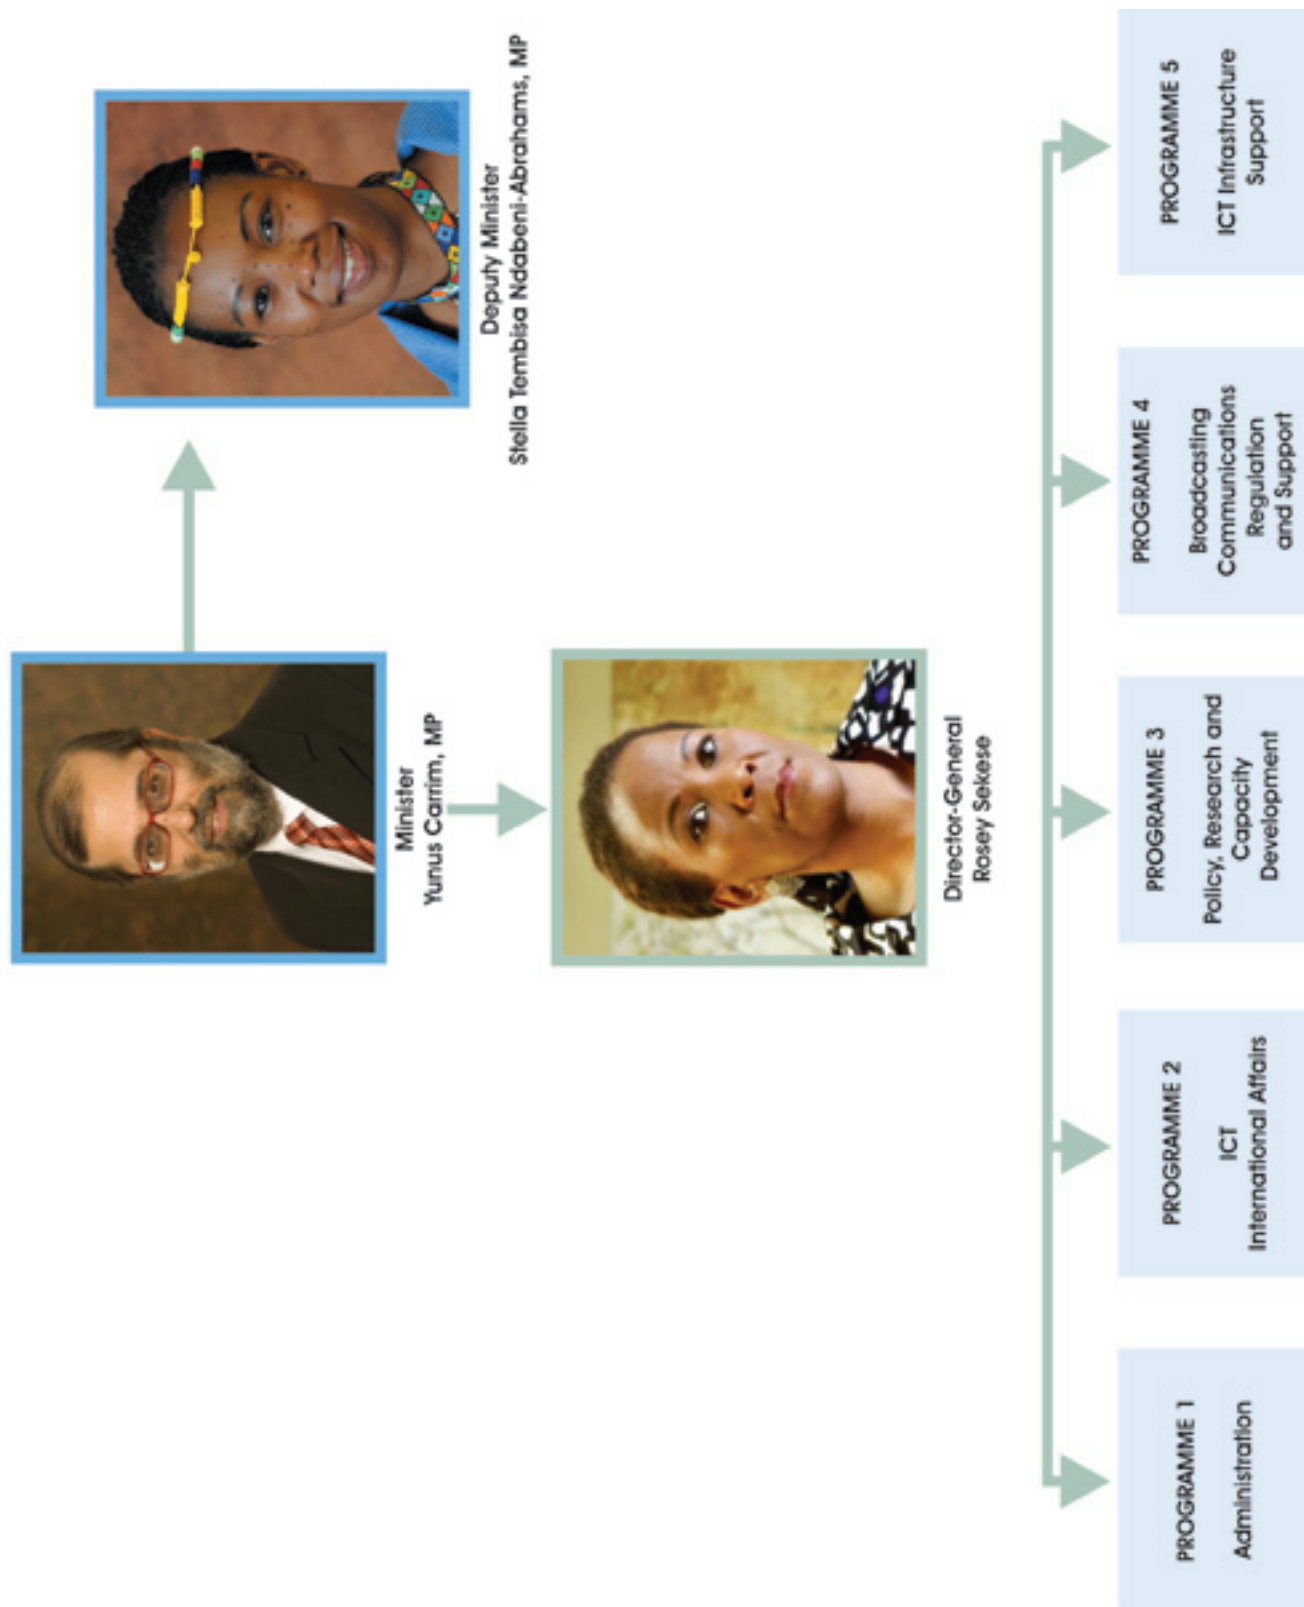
Minister
Yunus Carrim, MP

Deputy Minister
Stella Tembisa Ndabeni-Abrahams, MP

Director-General
Rosey Sekese

PROGRAMME 1
Administration

PROGRAMME 2
ICT
International Affairs

PROGRAMME 3
Policy, Research and Capacity Development

PROGRAMME 4
Broadcasting Communications Regulation and Support

PROGRAMME 5
ICT Infrastructure Support